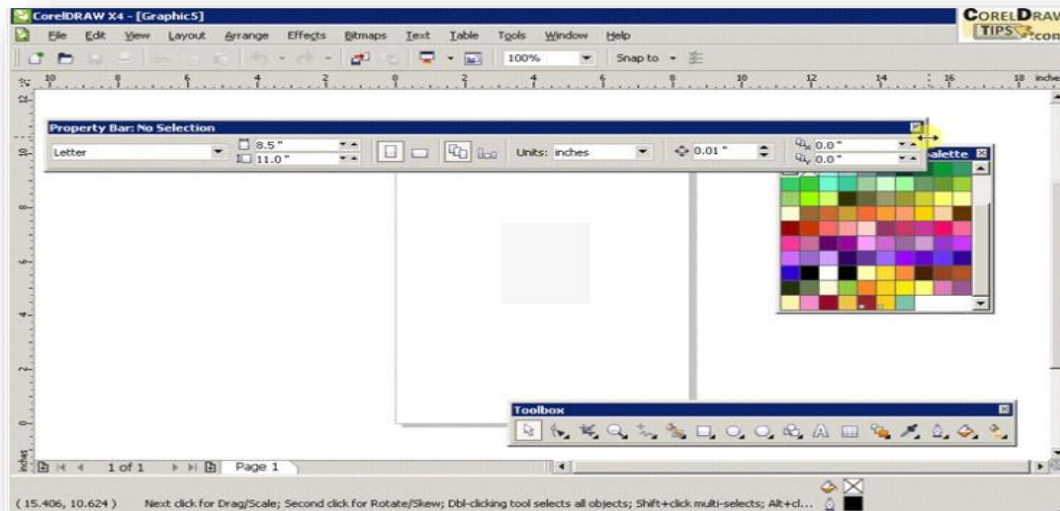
CorelDRAW X4 - [Graphic5]

CorelDRAW TIPS .com

File Edit View Layout Arrange Effects Bitmaps Text Table Tools Window Help

100% Snap to

10 8 6 4 2 0 2 4 6 8 10 12 14 16 18 inches

Property Bar: No Selection

Letter 8.5 " 11.0 " Units: inches 0.01 " 0.0 " 0.0 "

alette

Toolbox

1 of 1 Page 1

inches

(15.406, 10.624) Next click for Drag/Scale; Second click for Rotate/Skew; Dbl-clicking tool selects all objects; Shift+click multi-selects; Alt+cl...